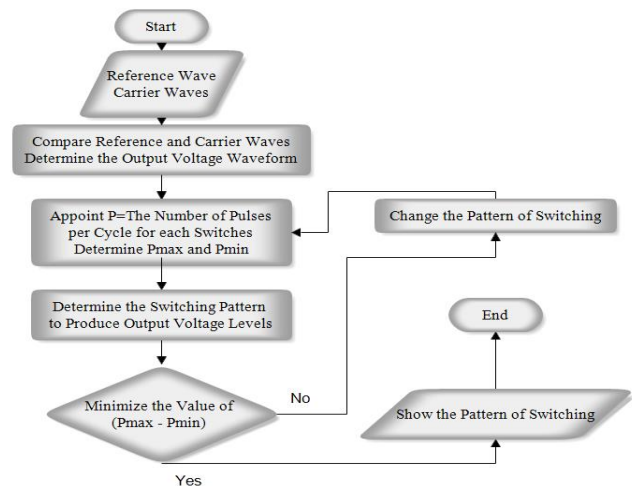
Start

Reference Wave
Carrier Waves

Compare Reference and Carrier Waves
Determine the Output Voltage Waveform

Appoint P=The Number of Pulses per Cycle for each Switches
Determine Pmax and Pmin

Change the Pattern of Switching

Determine the Switching Pattern to Produce Output Voltage Levels

End

No

Minimize the Value of
(Pmax - Pmin)

Show the Pattern of Switching

Yes